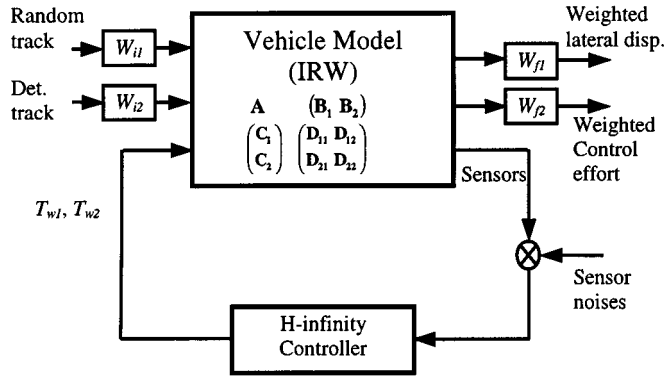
Random track

$W_{i1}$

Det. track

$W_{i2}$

Vehicle Model (IRW)

$\mathbf{A}$ $\begin{pmatrix}\mathbf{B}_1 & \mathbf{B}_2\end{pmatrix}$

$\begin{pmatrix}\mathbf{C}_1 \\ \mathbf{C}_2\end{pmatrix}$ $\begin{pmatrix}\mathbf{D}_{11} & \mathbf{D}_{12} \\ \mathbf{D}_{21} & \mathbf{D}_{22}\end{pmatrix}$

$W_{f1}$

Weighted lateral disp.

$W_{f2}$

Weighted Control effort

Sensors

$T_{w1}$, $T_{w2}$

Sensor noises

H-infinity Controller